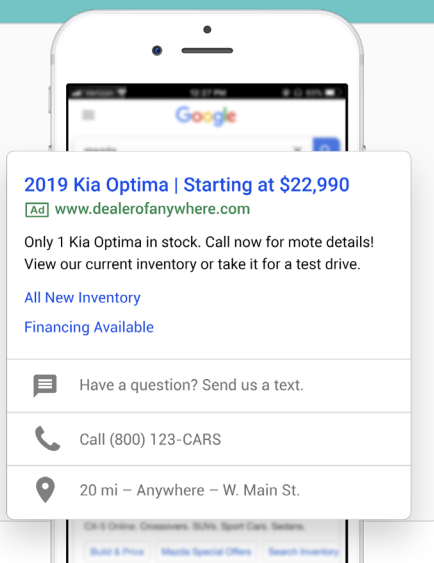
Google

2019 Kia Optima | Starting at $22,990

Ad www.dealerofanywhere.com

Only 1 Kia Optima in stock. Call now for mote details! View our current inventory or take it for a test drive.

All New Inventory

Financing Available

Have a question? Send us a text.

Call (800) 123-CARS

20 mi – Anywhere – W. Main St.